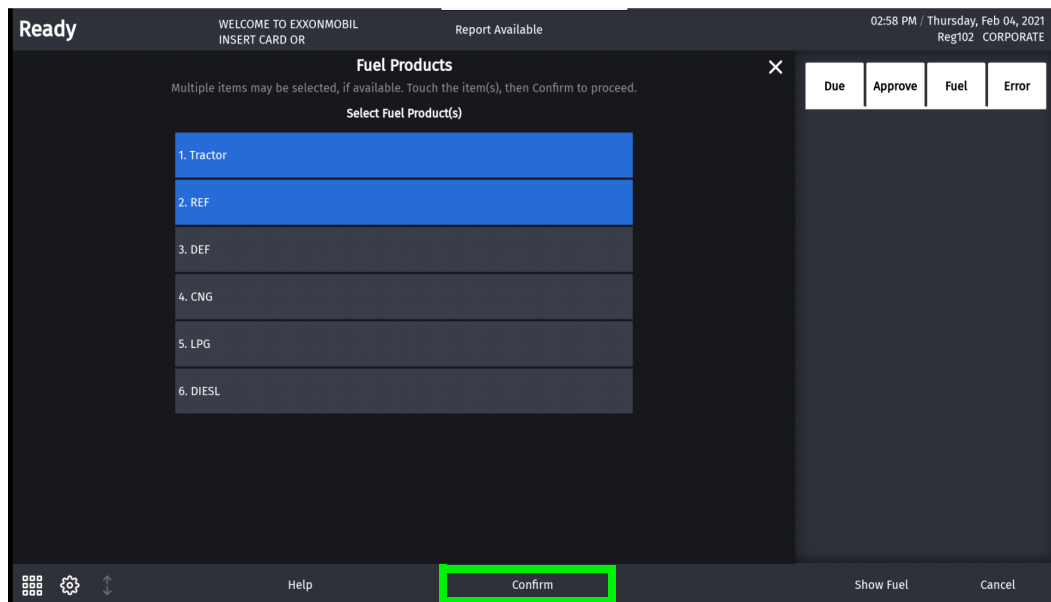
Ready

WELCOME TO EXXONMOBIL
INSERT CARD OR

Report Available

02:58 PM / Thursday, Feb 04, 2021
Reg102 CORPORATE

Fuel Products

Multiple items may be selected, if available. Touch the item(s), then Confirm to proceed.

Select Fuel Product(s)

1. Tractor

2. REF

3. DEF

4. CNG

5. LPG

6. DIESL

Due

Approve

Fuel

Error

Help

Confirm

Show Fuel

Cancel